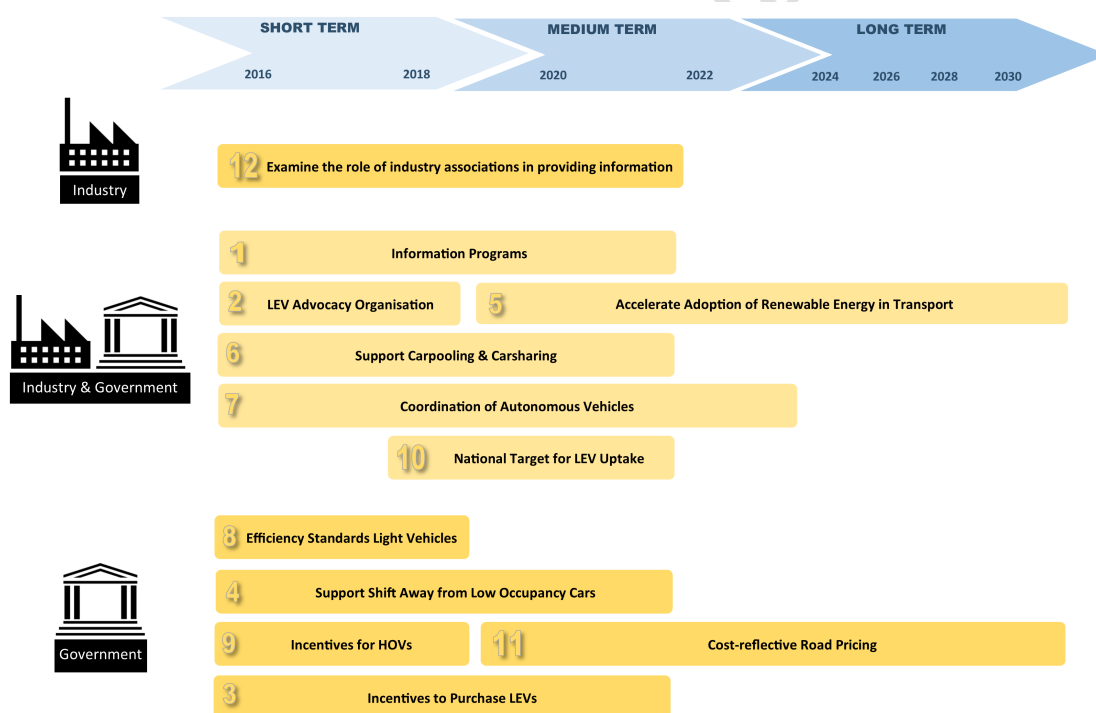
SHORT TERM
2016 2018

MEDIUM TERM
2020 2022

LONG TERM
2024 2026 2028 2030

Industry

12 Examine the role of industry associations in providing information

Industry & Government

1 Information Programs

2 LEV Advocacy Organisation

5 Accelerate Adoption of Renewable Energy in Transport

6 Support Carpooling & Carsharing

7 Coordination of Autonomous Vehicles

10 National Target for LEV Uptake

Government

8 Efficiency Standards Light Vehicles

4 Support Shift Away from Low Occupancy Cars

9 Incentives for HOVs

11 Cost-reflective Road Pricing

3 Incentives to Purchase LEVs